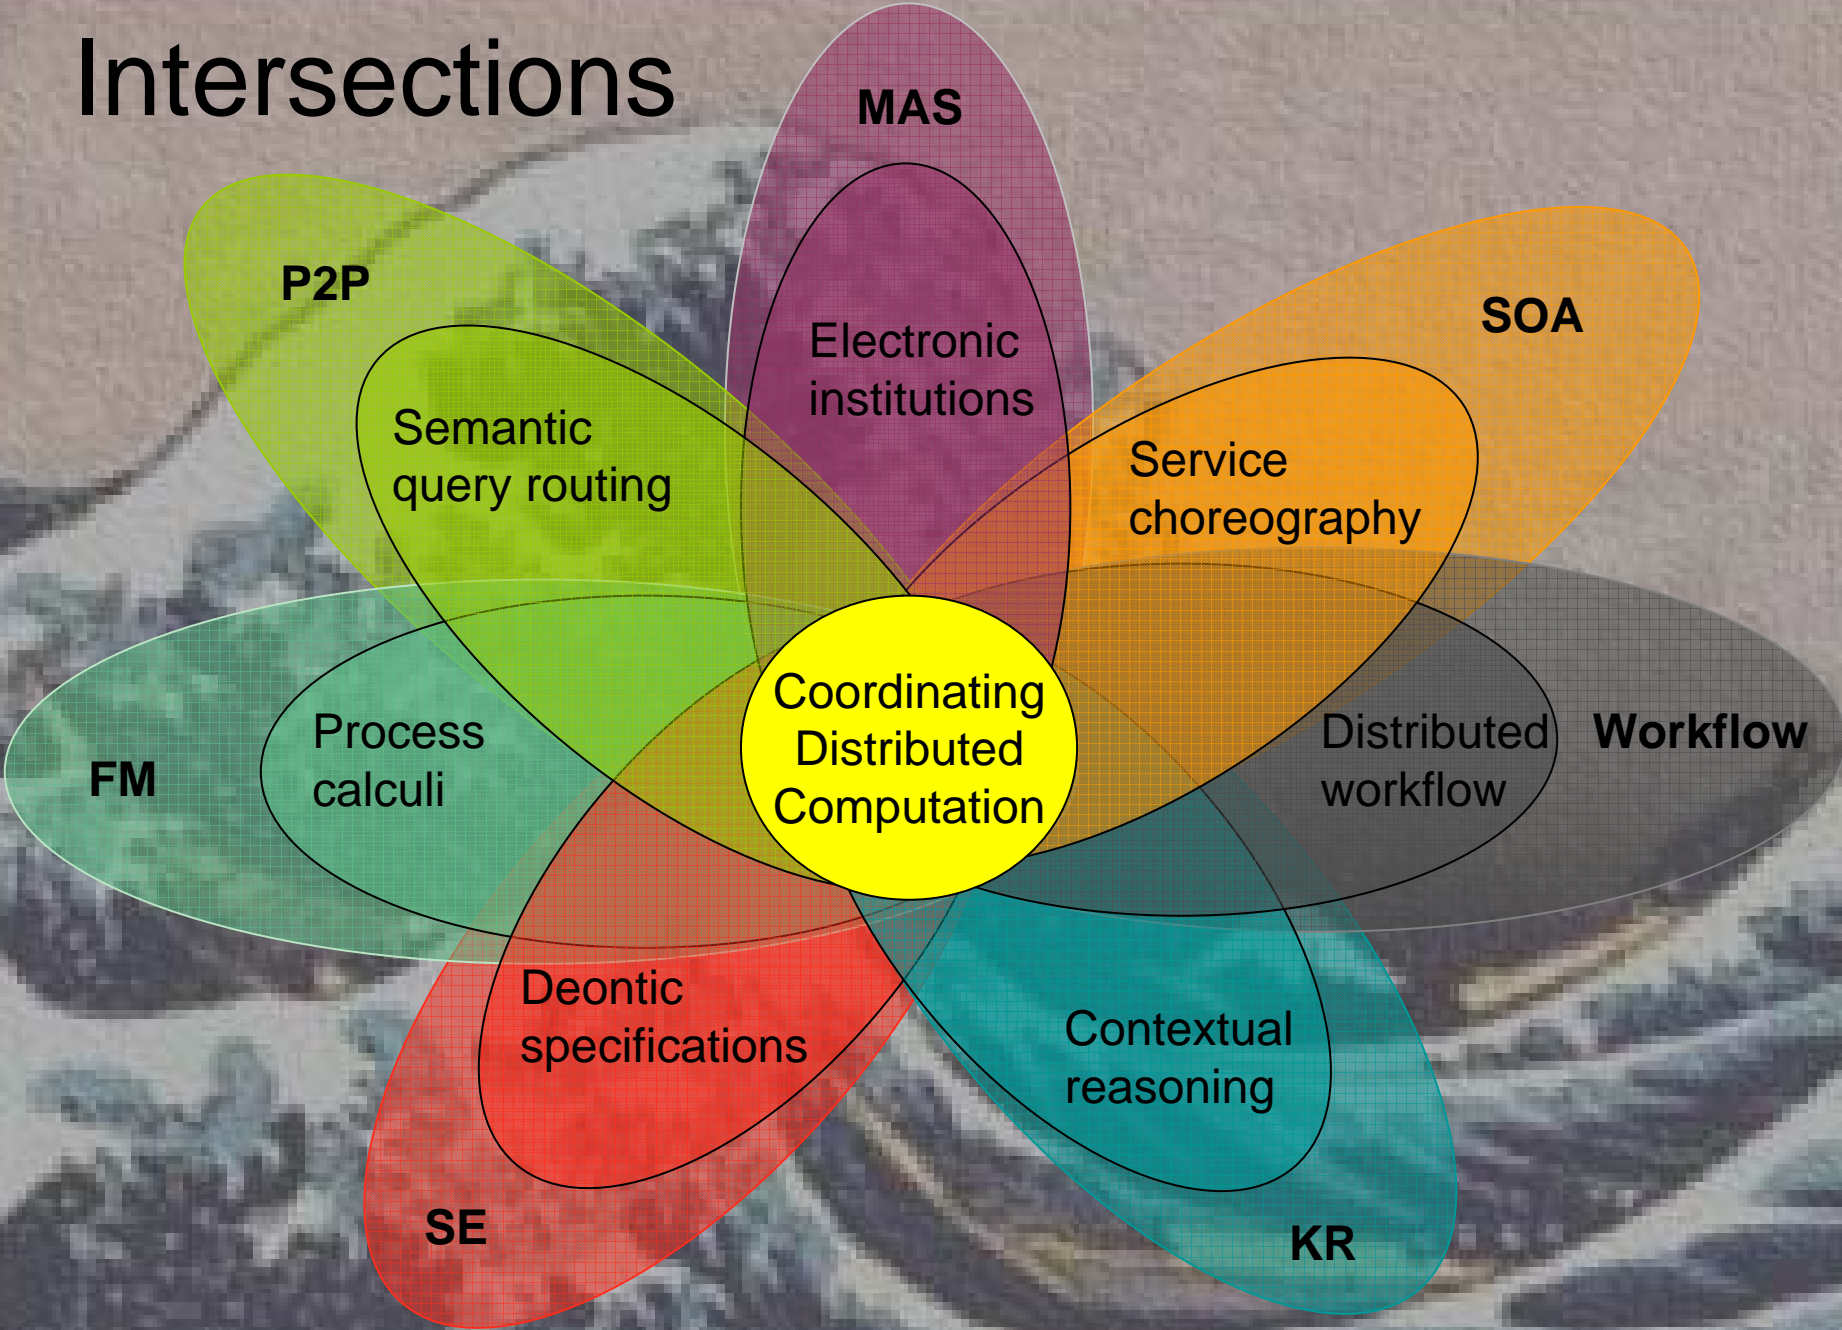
Intersections

MAS

Electronic institutions

P2P

Semantic query routing

SOA

Service choreography

FM

Process calculi

Coordinating Distributed Computation

Distributed workflow

Workflow

Deontic specifications

Contextual reasoning

SE

KR